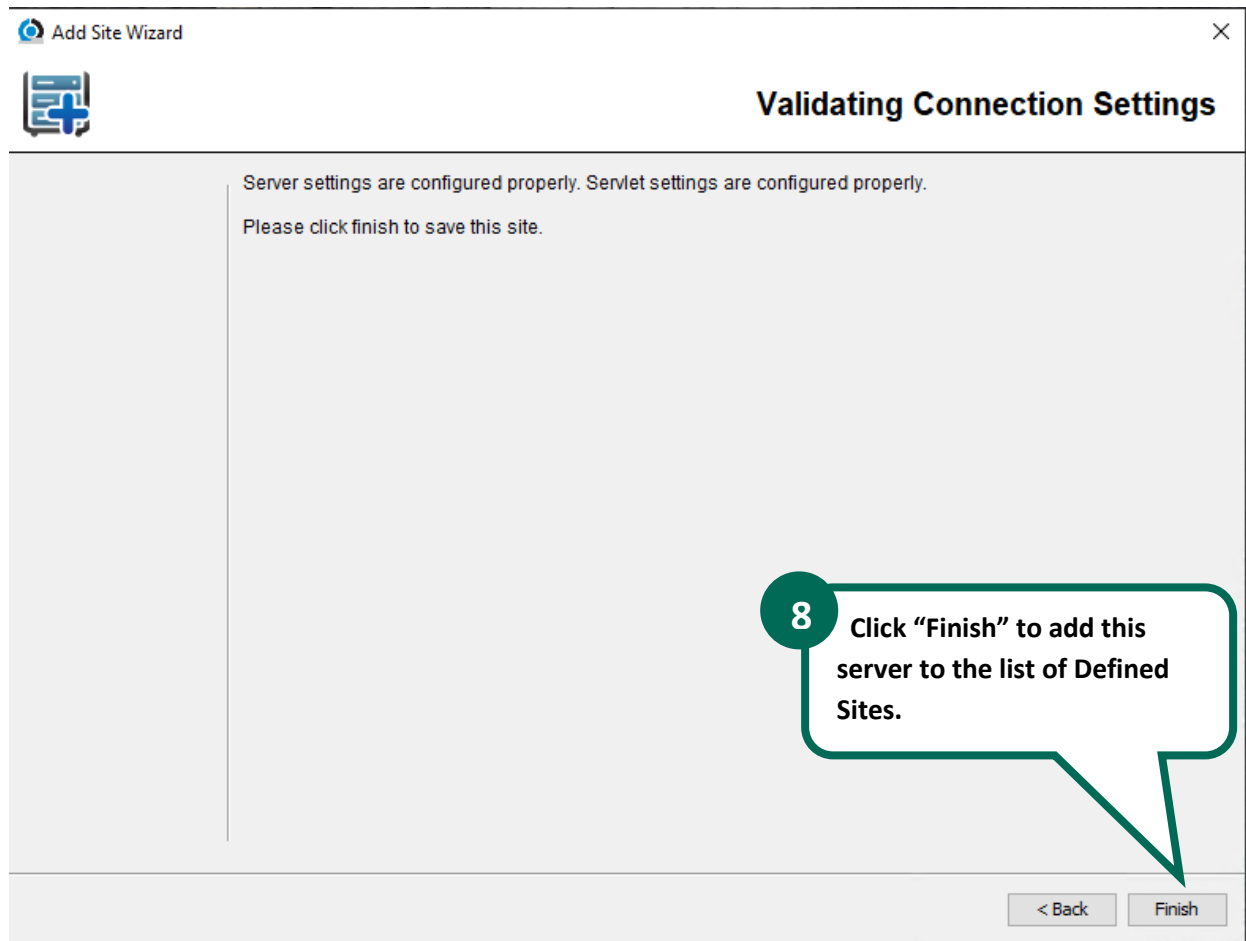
Add Site Wizard

×

Validating Connection Settings

Server settings are configured properly. Servlet settings are configured properly.

Please click finish to save this site.

8

Click “Finish” to add this server to the list of Defined Sites.

< Back

Finish